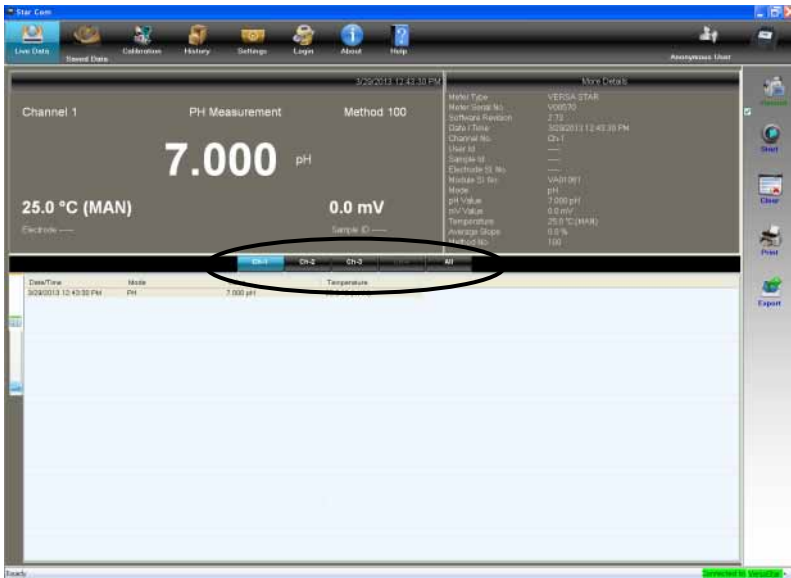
Star Com

Live Data
Saved Data
Calibration
History
Settings
Login
About
Help
Anonymous User

3/29/2013 12:43:30 PM

Channel 1
PH Measurement
Method 100

7.000 pH

25.0 °C (MAN)
0.0 mV

Electrode -----
Sample ID -----

More Details

| | |
|---|---|
| Meter Type | VERSA STAR |
| Meter Serial No. | V00570 |
| Software Revision | 2.73 |
| Date / Time | 3/29/2013 12:43:30 PM |
| Channel No. | Ch-1 |
| User Id | ---- |
| Sample Id | ---- |
| Electrode Sl. No. | ---- |
| Module Sl. No. | VA01081 |
| Mode | pH |
| pH Value | 7.000 pH |
| mV Value | 0.0 mV |
| Temperature | 25.0 °C (MAN) |
| Average Slope | 0.0 % |
| Method No. | 100 |

Ch-1
Ch-2
Ch-3
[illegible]
All

| Date/Time | Mode | | Temperature |
|---|---|---|---|
| 3/29/2013 12:43:30 PM | PH | 7.000 pH | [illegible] |

Manual
Start
Clear
Print
Export

Ready
Connected to VersaStar